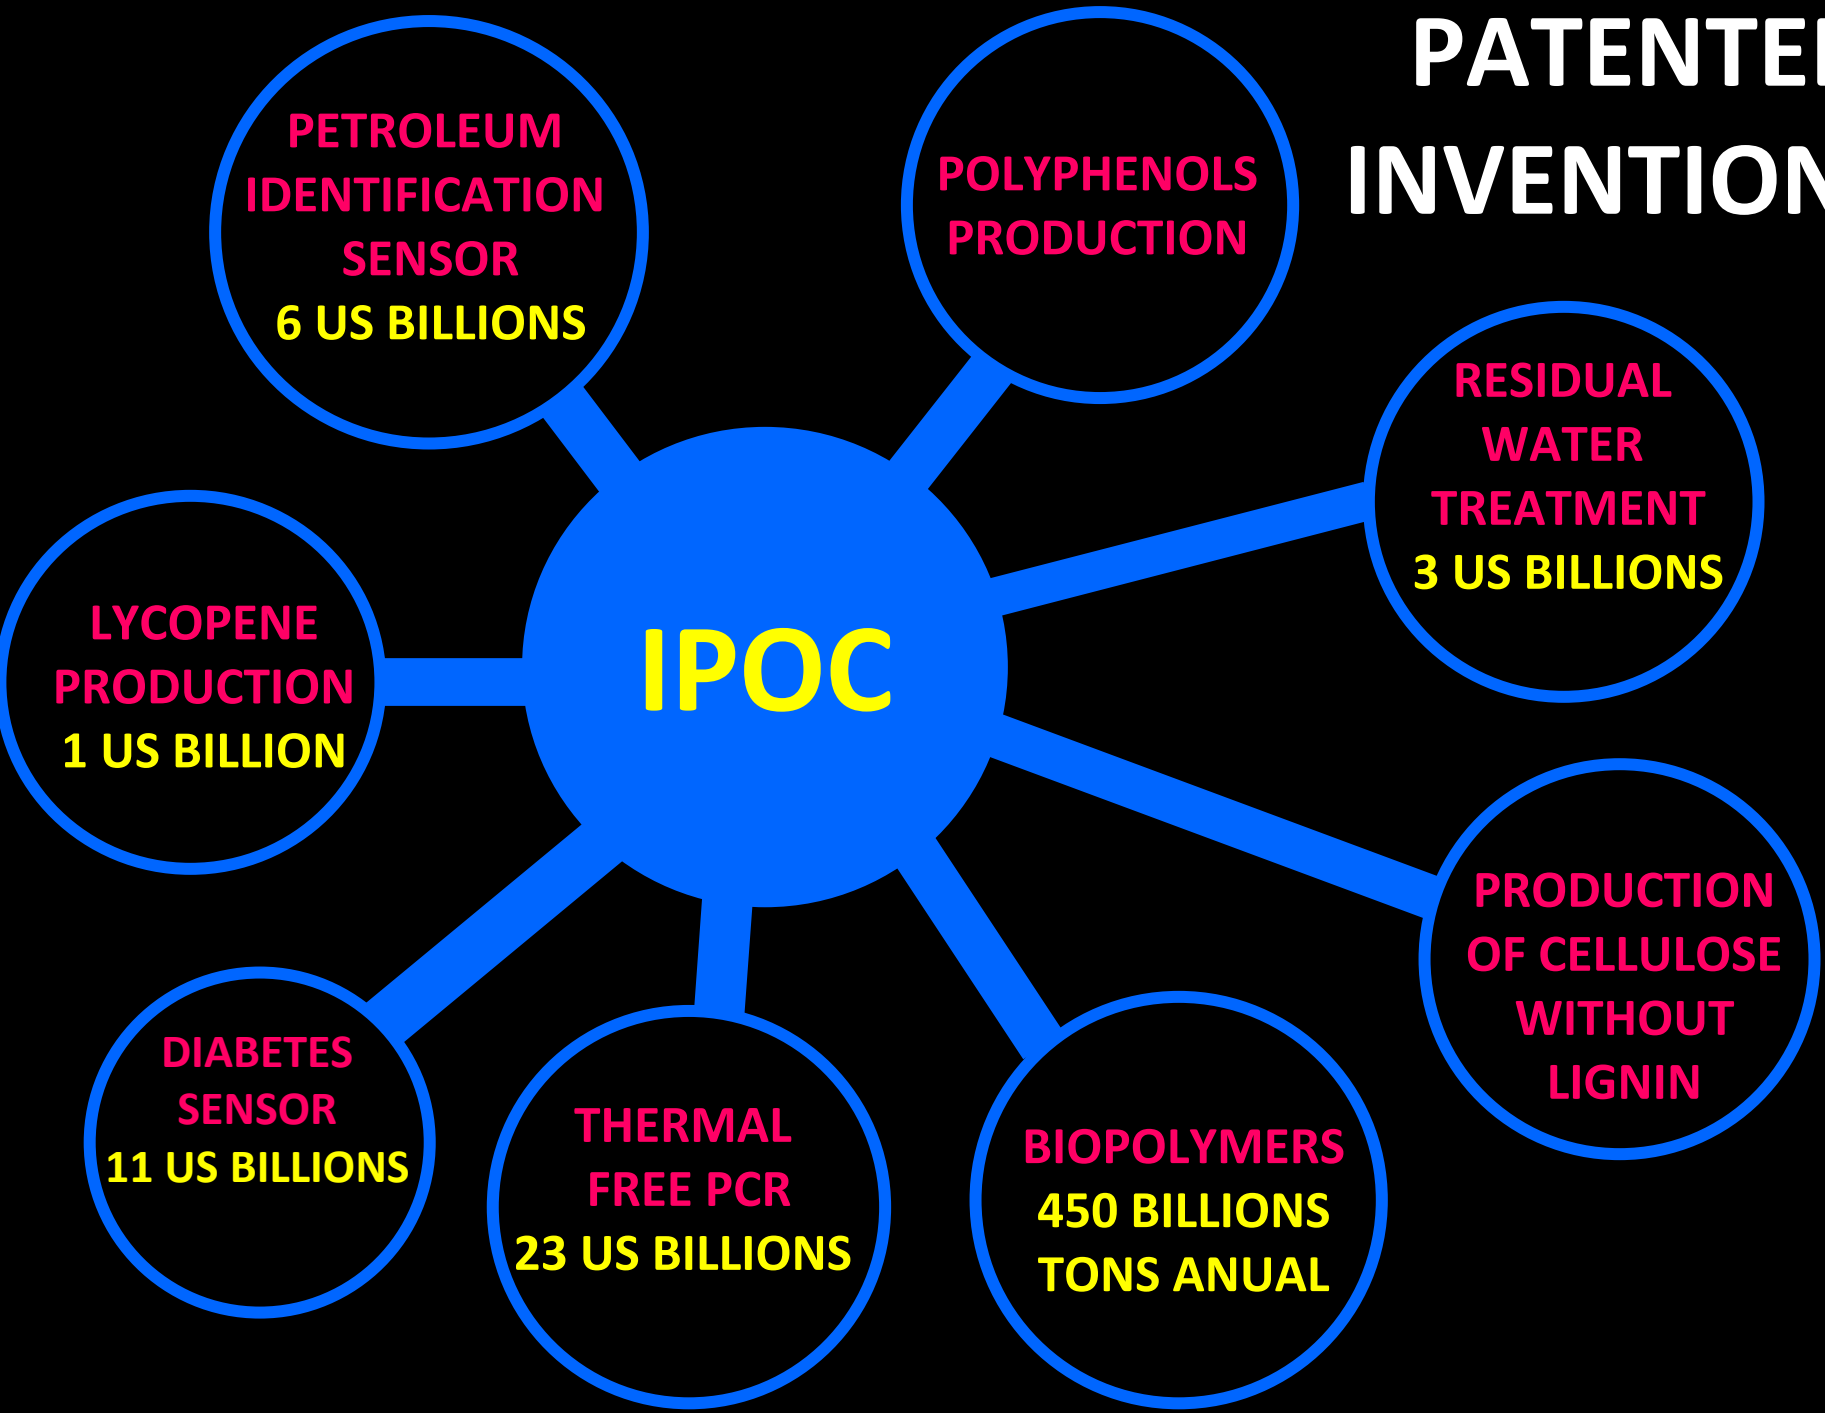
PATENTE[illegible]
INVENTION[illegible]

PETROLEUM IDENTIFICATION SENSOR
6 US BILLIONS

POLYPHENOLS PRODUCTION

RESIDUAL WATER TREATMENT
3 US BILLIONS

LYCOPENE PRODUCTION
1 US BILLION

IPOC

PRODUCTION OF CELLULOSE WITHOUT LIGNIN

DIABETES SENSOR
11 US BILLIONS

THERMAL FREE PCR
23 US BILLIONS

BIOPOLYMERS
450 BILLIONS TONS ANUAL